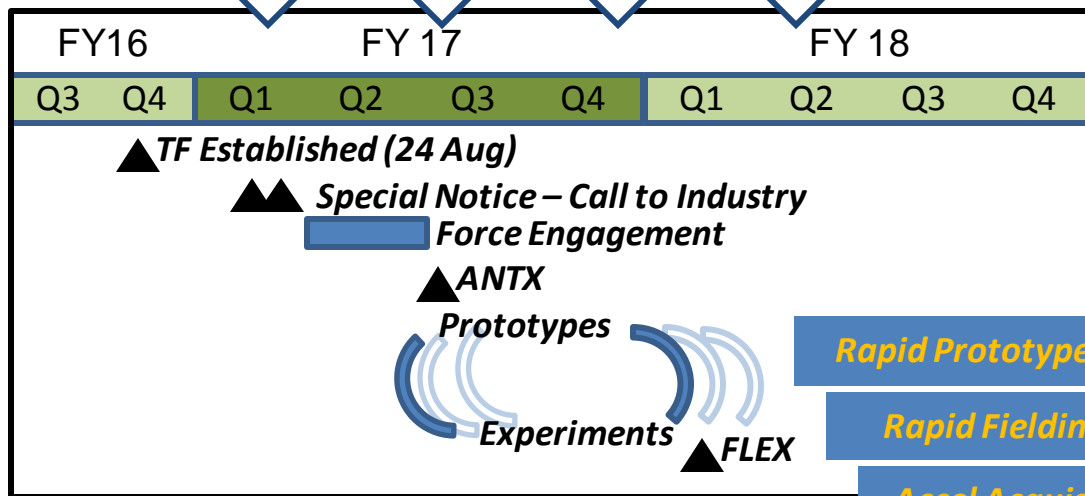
FY16 FY 17 FY 18

| Q3 | Q4 | Q1 | Q2 | Q3 | Q4 | Q1 | Q2 | Q3 | Q4 |
|---|---|---|---|---|---|---|---|---|---|

TF Established (24 Aug)

Special Notice – Call to Industry

Force Engagement

ANTX

Prototypes

Experiments

FLEX

Rapid Prototype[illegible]

Rapid Fieldin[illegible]

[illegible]